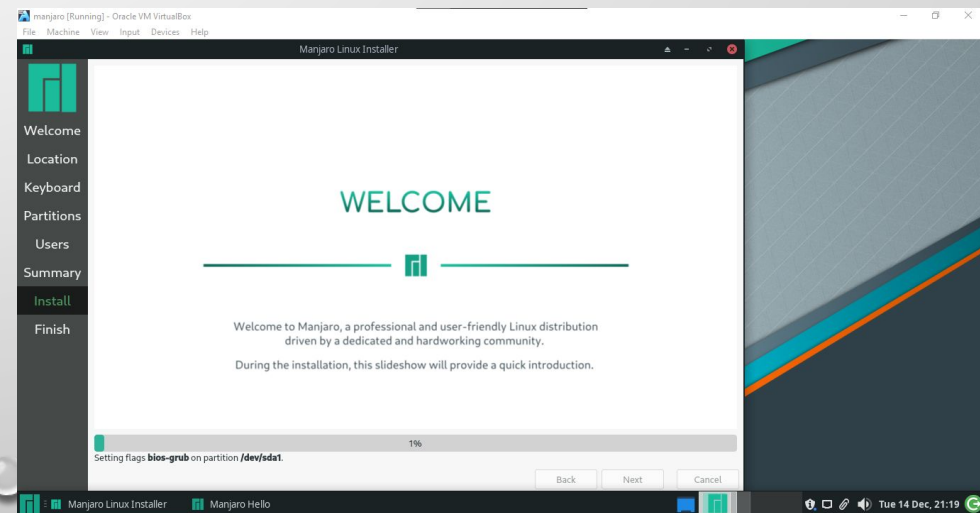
manjaro [Running] - Oracle VM VirtualBox
File Machine View Input Devices Help

Manjaro Linux Installer

Welcome
Location
Keyboard
Partitions
Users
Summary
Install
Finish

WELCOME

Welcome to Manjaro, a professional and user-friendly Linux distribution driven by a dedicated and hardworking community.

During the installation, this slideshow will provide a quick introduction.

1%

Setting flags **bios-grub** on partition **/dev/sda1**.

Back Next Cancel

Manjaro Linux Installer Manjaro Hello

Tue 14 Dec, 21:19